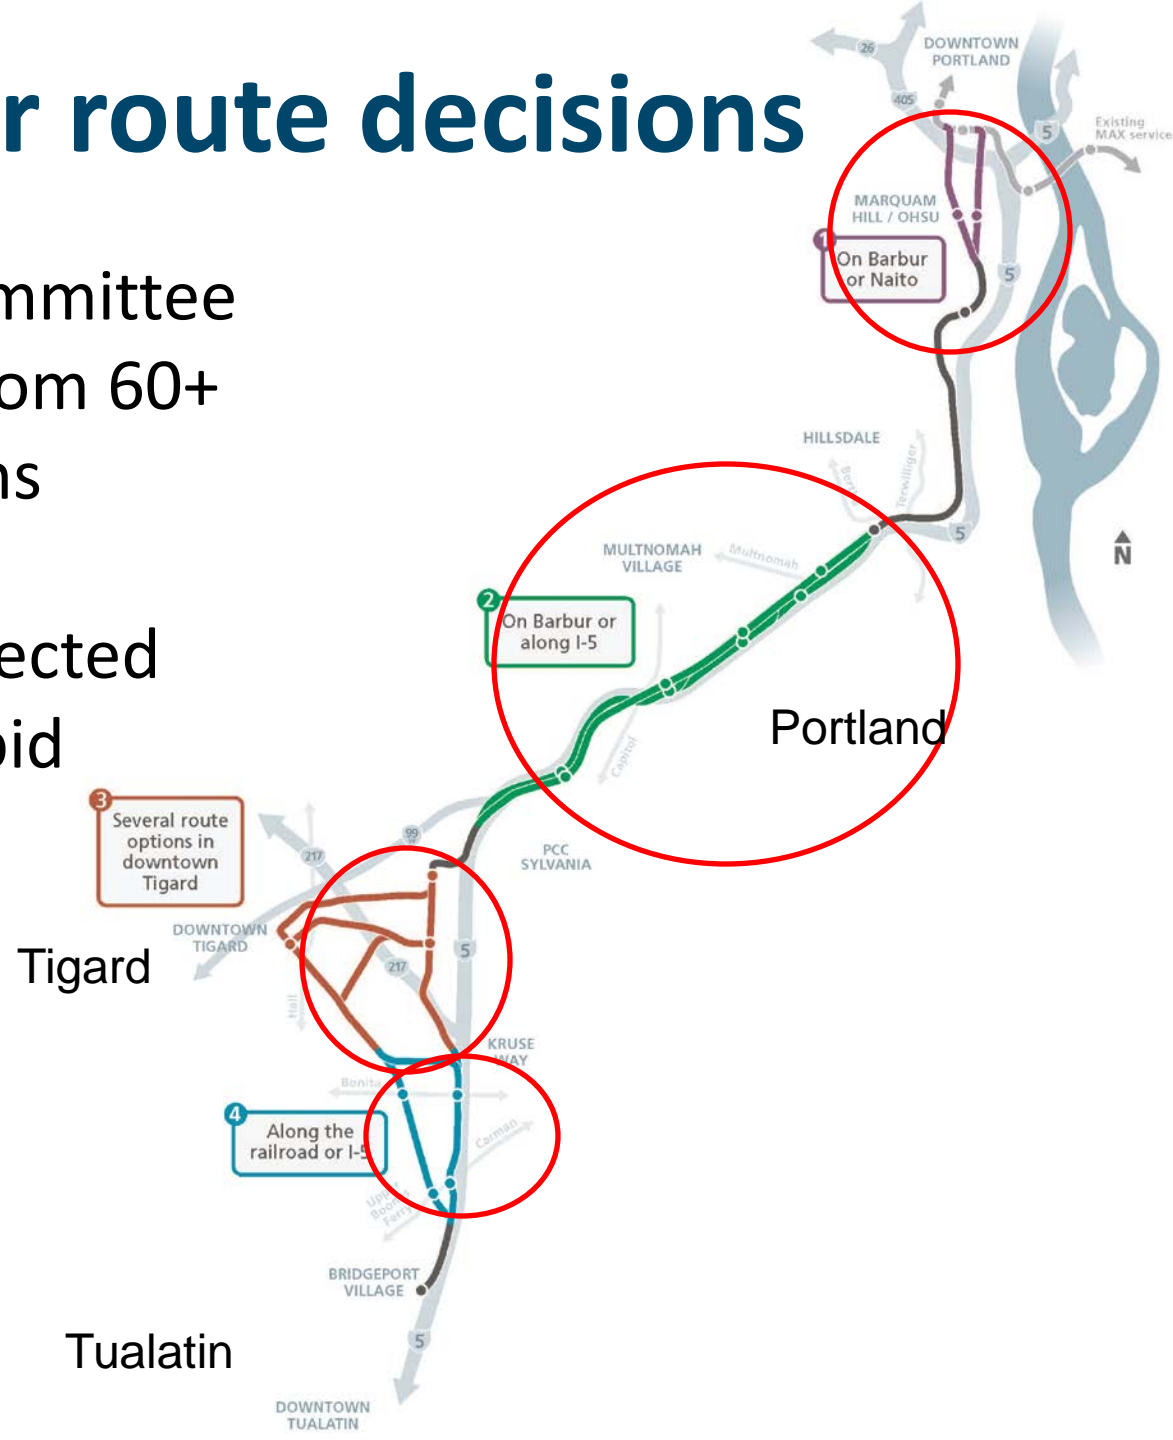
r route decisions

mmittee
om 60+
ns

ected
id

DOWNTOWN PORTLAND
26
405
5
Existing MAX service
MARQUAM HILL / OHSU
1
On Barbur or Naito
5
HILLSDALE
Terwilliger
5
MULTNOMAH VILLAGE
Multnomah
2
On Barbur or along I-5
Capitol
Portland
3
Several route options in downtown Tigard
99
217
PCC SYLVANIA
DOWNTOWN TIGARD
Tigard
217
5
Hall
KRUSE WAY
Bonita
Carman
4
Along the railroad or I-5
Upper Boones Ferry
BRIDGEPORT VILLAGE
5
Tualatin
DOWNTOWN TUALATIN
N